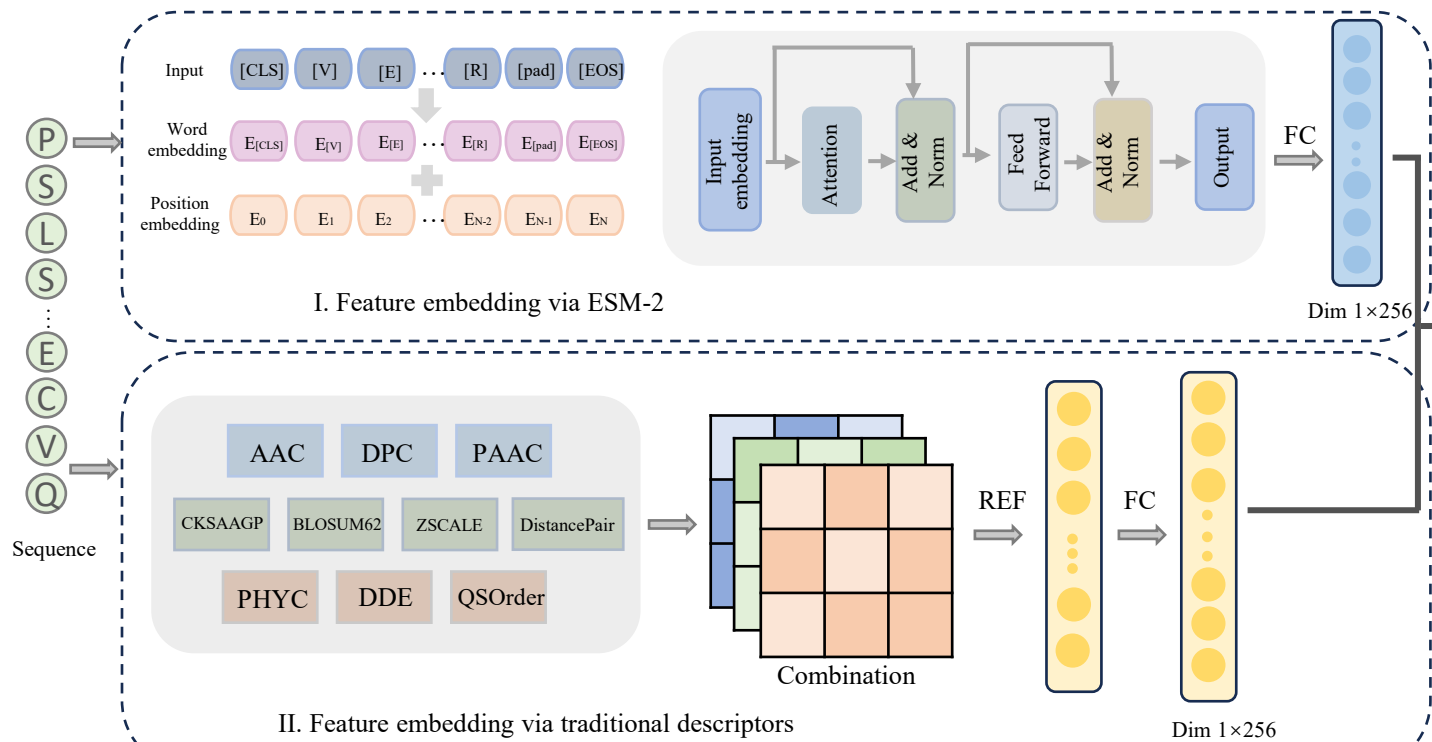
P
S
L
S
...
E
C
V
Q
Sequence

Input [CLS] [V] [E] ... [R] [pad] [EOS]
Word embedding $E_{[CLS]}$ $E_{[V]}$ $E_{[E]}$ ... $E_{[R]}$ $E_{[pad]}$ $E_{[EOS]}$
Position embedding $E_0$ $E_1$ $E_2$ ... $E_{N-2}$ $E_{N-1}$ $E_N$

Input embedding
Attention
Add & Norm
Feed Forward
Add & Norm
Output
FC
Dim 1×256

I. Feature embedding via ESM-2

AAC DPC PAAC
CKSAAGP BLOSUM62 ZSCALE DistancePair
PHYC DDE QSOrder

Combination
REF
FC
Dim 1×256

II. Feature embedding via traditional descriptors